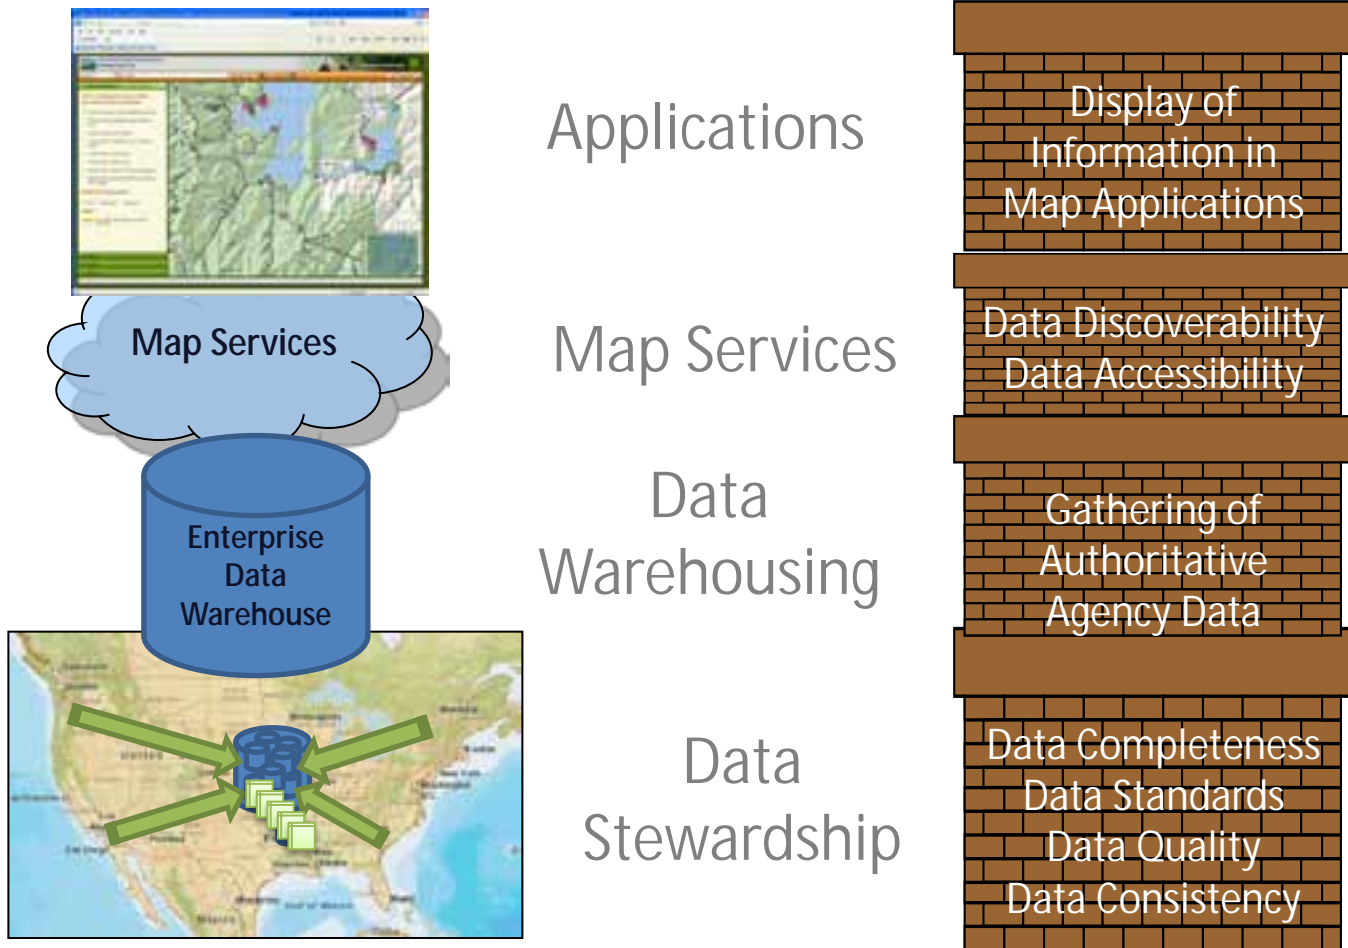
Map Services

Enterprise Data Warehouse

Applications

Map Services

Data Warehousing

Data Stewardship

Display of Information in Map Applications

Data Discoverability
Data Accessibility

Gathering of Authoritative Agency Data

Data Completeness
Data Standards
Data Quality
Data Consistency